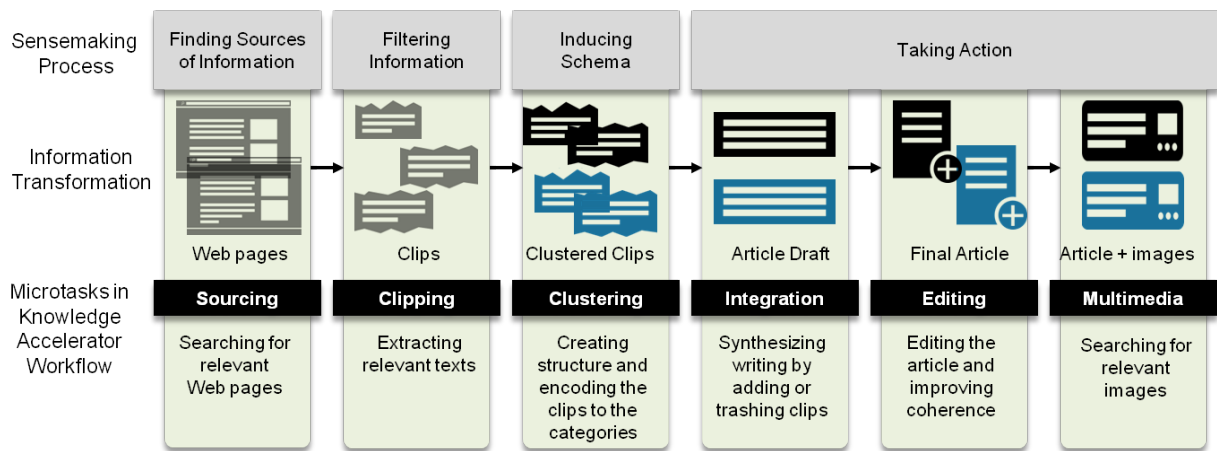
Sensemaking Process

Finding Sources of Information

Filtering Information

Inducing Schema

Taking Action

Information Transformation

Web pages

Clips

Clustered Clips

Article Draft

Final Article

Article + images

Microtasks in Knowledge Accelerator Workflow

Sourcing

Clipping

Clustering

Integration

Editing

Multimedia

Searching for relevant Web pages

Extracting relevant texts

Creating structure and encoding the clips to the categories

Synthesizing writing by adding or trashing clips

Editing the article and improving coherence

Searching for relevant images